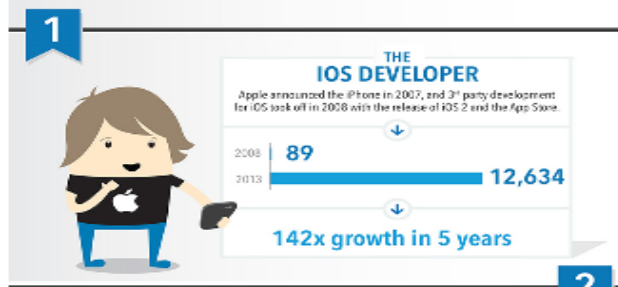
1

THE
IOS DEVELOPER

Apple announced the iPhone in 2007, and 3rd party development for iOS took off in 2008 with the release of iOS 2 and the App Store.

2008 89

2013 12,634

142x growth in 5 years

2